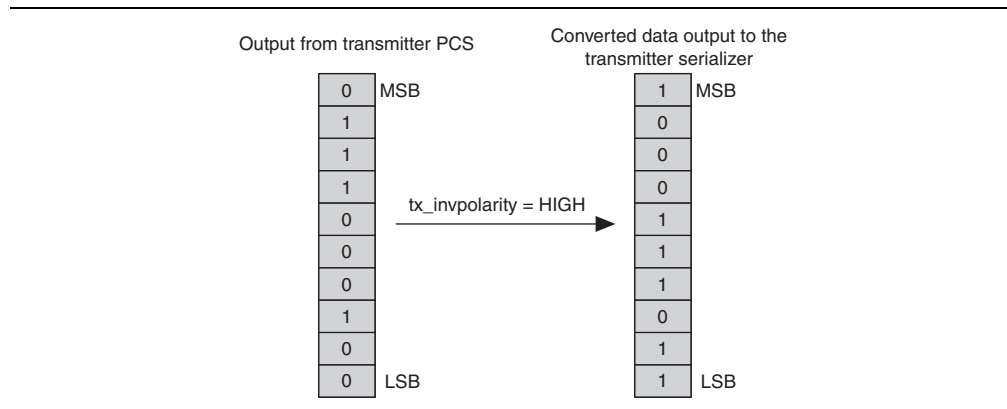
Output from transmitter PCS

| 0 | MSB |
|---|---|
| 1 | |
| 1 | |
| 1 | |
| 0 | |
| 0 | |
| 0 | |
| 1 | |
| 0 | |
| 0 | LSB |

tx_invpolarity = HIGH

Converted data output to the transmitter serializer

| 1 | MSB |
|---|---|
| 0 | |
| 0 | |
| 0 | |
| 1 | |
| 1 | |
| 1 | |
| 0 | |
| 1 | |
| 1 | LSB |